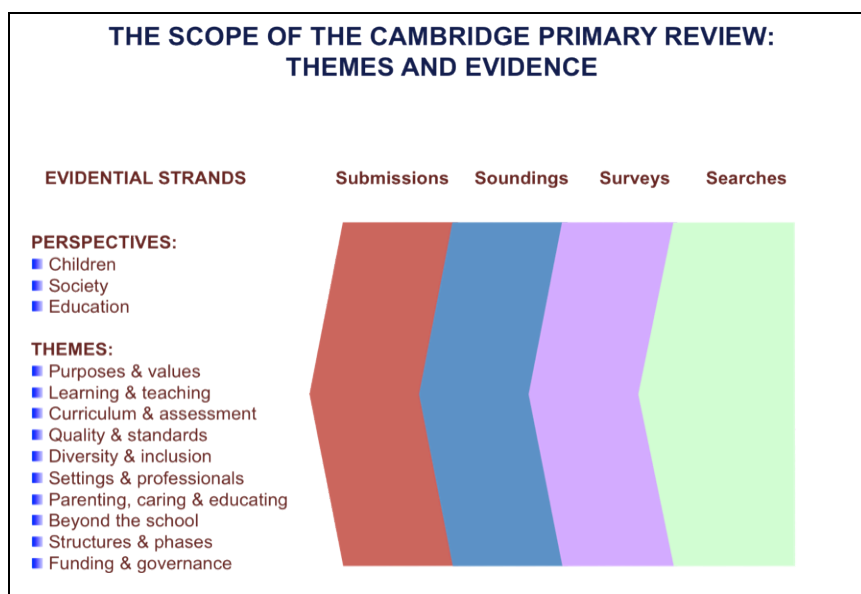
THE SCOPE OF THE CAMBRIDGE PRIMARY REVIEW: THEMES AND EVIDENCE

EVIDENTIAL STRANDS

Submissions Soundings Surveys Searches

PERSPECTIVES:
- Children
- Society
- Education

THEMES:
- Purposes & values
- Learning & teaching
- Curriculum & assessment
- Quality & standards
- Diversity & inclusion
- Settings & professionals
- Parenting, caring & educating
- Beyond the school
- Structures & phases
- Funding & governance